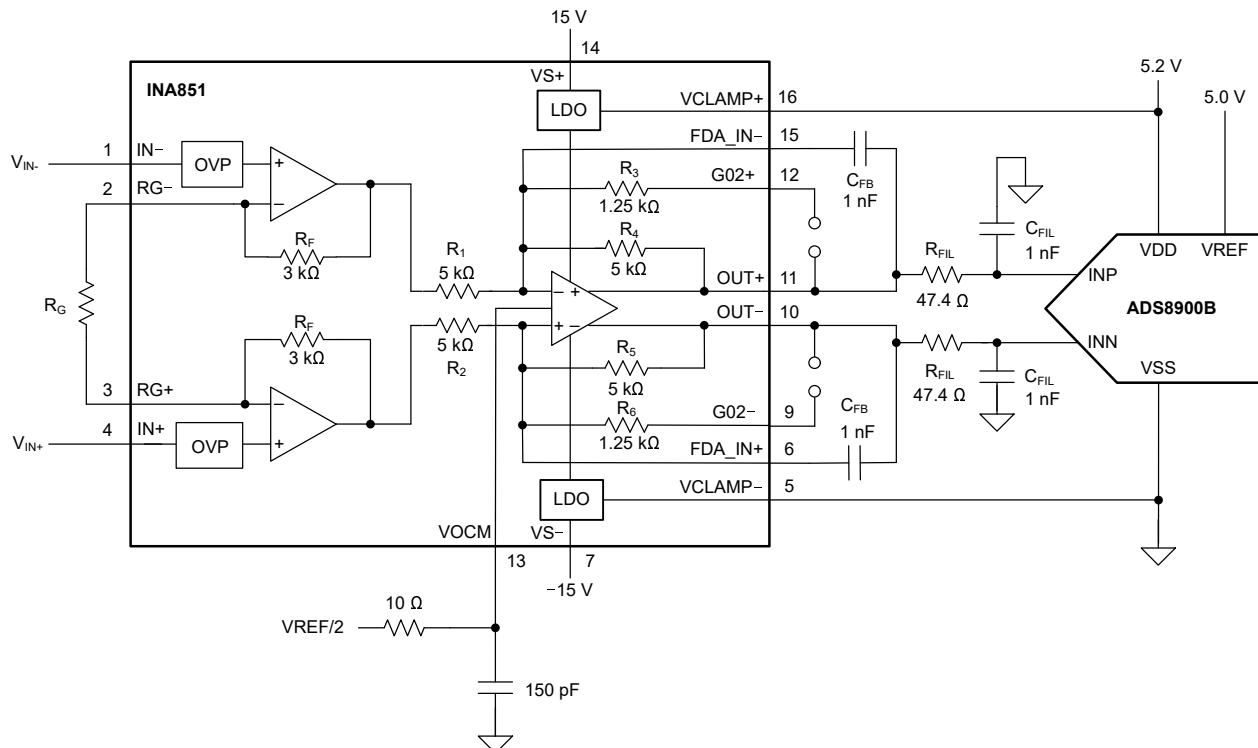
15 V
14
VS+
INA851
LDO
VCLAMP+
16
5.2 V
5.0 V
FDA_IN−
15
$V_{IN-}$
1
IN−
OVP
+
2
RG−
−
$R_3$
G02+
12
$C_{FB}$
1.25 kΩ
1 nF
$R_4$
$C_{FIL}$
$R_F$
VDD
VREF
3 kΩ
5 kΩ
1 nF
$R_1$
$R_{FIL}$
5 kΩ
OUT+
11
INP
−
+
$R_G$
47.4 Ω
ADS8900B
+
−
OUT−
10
$R_F$
5 kΩ
3 kΩ
$R_2$
INN
$R_5$
$R_{FIL}$
$C_{FIL}$
VSS
5 kΩ
47.4 Ω
1 nF
3
RG+
−
$R_6$
G02−
9
$C_{FB}$
$V_{IN+}$
4
IN+
OVP
+
1.25 kΩ
1 nF
FDA_IN+
6
LDO
VCLAMP−
5
VOCM
VS−
13
7
−15 V
10 Ω
VREF/2
150 pF